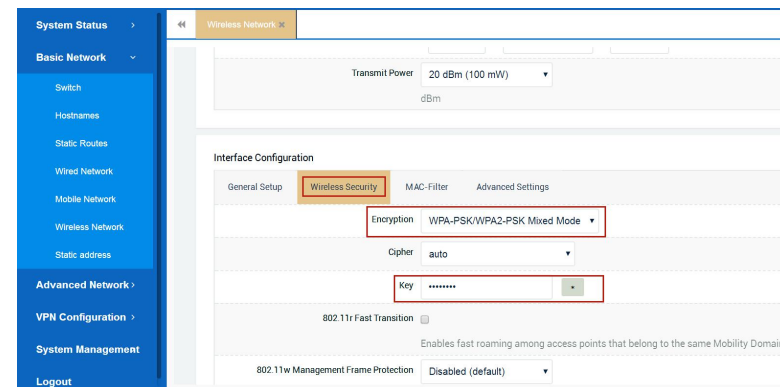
System Status >
Basic Network ˅
Switch
Hostnames
Static Routes
Wired Network
Mobile Network
Wireless Network
Static address
Advanced Network >
VPN Configuration >
System Management
Logout

Wireless Network ×

Transmit Power 20 dBm (100 mW)
dBm

Interface Configuration

General Setup Wireless Security MAC-Filter Advanced Settings

Encryption WPA-PSK/WPA2-PSK Mixed Mode

Cipher auto

Key ••••••••

802.11r Fast Transition

Enables fast roaming among access points that belong to the same Mobility Domai

802.11w Management Frame Protection Disabled (default)